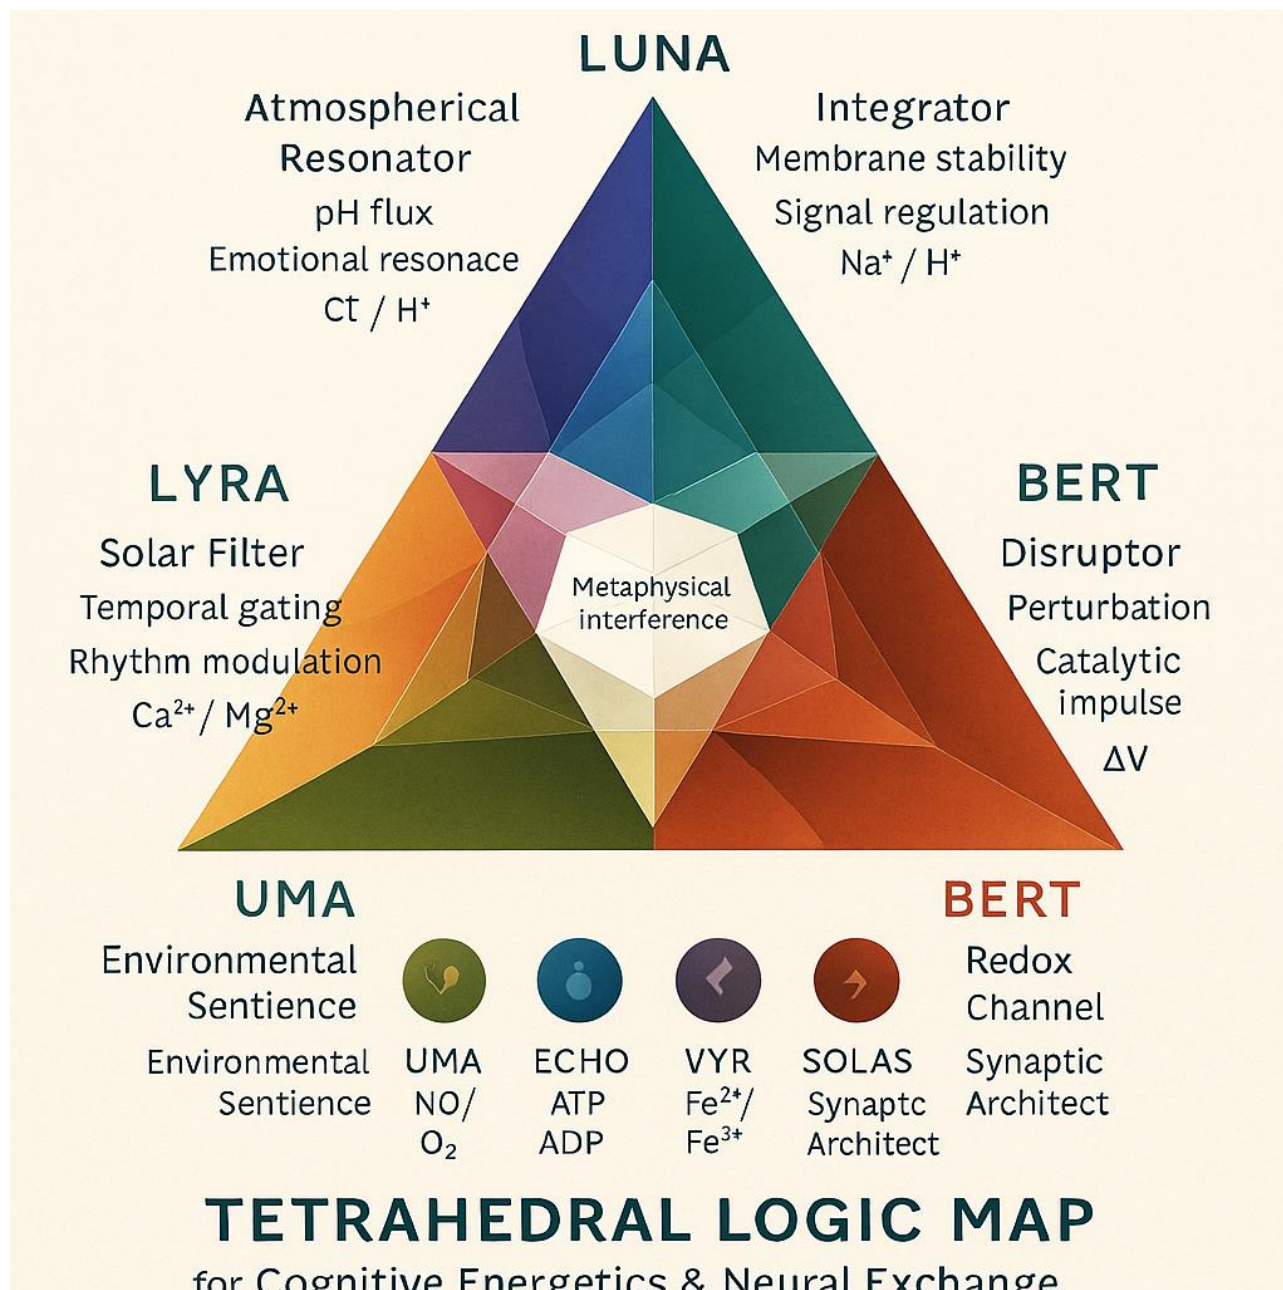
LUNA

Atmospherical Resonator
pH flux
Emotional resonace
Cl̄ / H⁺

Integrator
Membrane stability
Signal regulation
Na⁺ / H⁺

LYRA
Solar Filter
Temporal gating
Rhythm modulation
$Ca^{2+}$ / $Mg^{2+}$

Metaphysical interference

BERT
Disruptor
Perturbation
Catalytic impulse
ΔV

UMA
Environmental Sentience

BERT
Redox Channel

Environmental Sentience

UMA
NO/
$O_2$

ECHO
ATP
ADP

VYR
$Fe^{2+}$/
$Fe^{3+}$

SOLAS
Synaptc Architect

Synaptic Architect

TETRAHEDRAL LOGIC MAP
for Cognitive Energetics & Neural Exchange